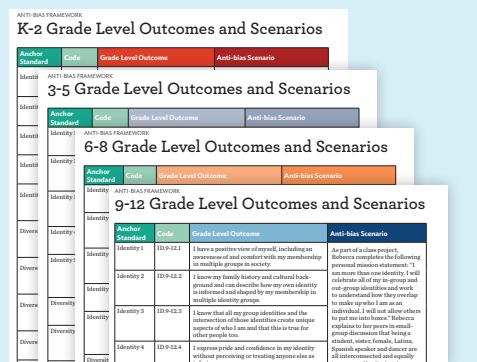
ANTI-BIAS FRAMEWORK
K-2 Grade Level Outcomes and Scenarios

| Anchor Standard | Code | Grade Level Outcome | Anti-bias Scenario |
|---|---|---|---|

ANTI-BIAS FRAMEWORK
3-5 Grade Level Outcomes and Scenarios

| Anchor Standard | Code | Grade Level Outcome | Anti-bias Scenario |
|---|---|---|---|

ANTI-BIAS FRAMEWORK
6-8 Grade Level Outcomes and Scenarios

| Anchor Standard | Code | Grade Level Outcome | Anti-bias Scenario |
|---|---|---|---|

ANTI-BIAS FRAMEWORK
9-12 Grade Level Outcomes and Scenarios

| Anchor Standard | Code | Grade Level Outcome | Anti-bias Scenario |
|---|---|---|---|
| Identity 1 | ID.9-12.1 | I have a positive view of myself, including an awareness of and comfort with my membership in multiple groups in society. | As part of a class project, Rebecca completes the following personal mission statement: "I am more than one identity. I will celebrate all of my in-group and out-group identities and work to understand how they overlap to make up who I am as an individual. I will not allow others to put me into boxes." Rebecca explains to her peers in small-group discussion that being a student, sister, female, Latina, Spanish speaker and dancer are all interconnected and equally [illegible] |
| Identity 2 | ID.9-12.2 | I know my family history and cultural background and can describe how my own identity is informed and shaped by my membership in multiple identity groups. | |
| Identity 3 | ID.9-12.3 | I know that all my group identities and the intersection of those identities create unique aspects of who I am and that this is true for other people too. | |
| Identity 4 | ID.9-12.4 | I express pride and confidence in my identity without perceiving or treating anyone else as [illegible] | |